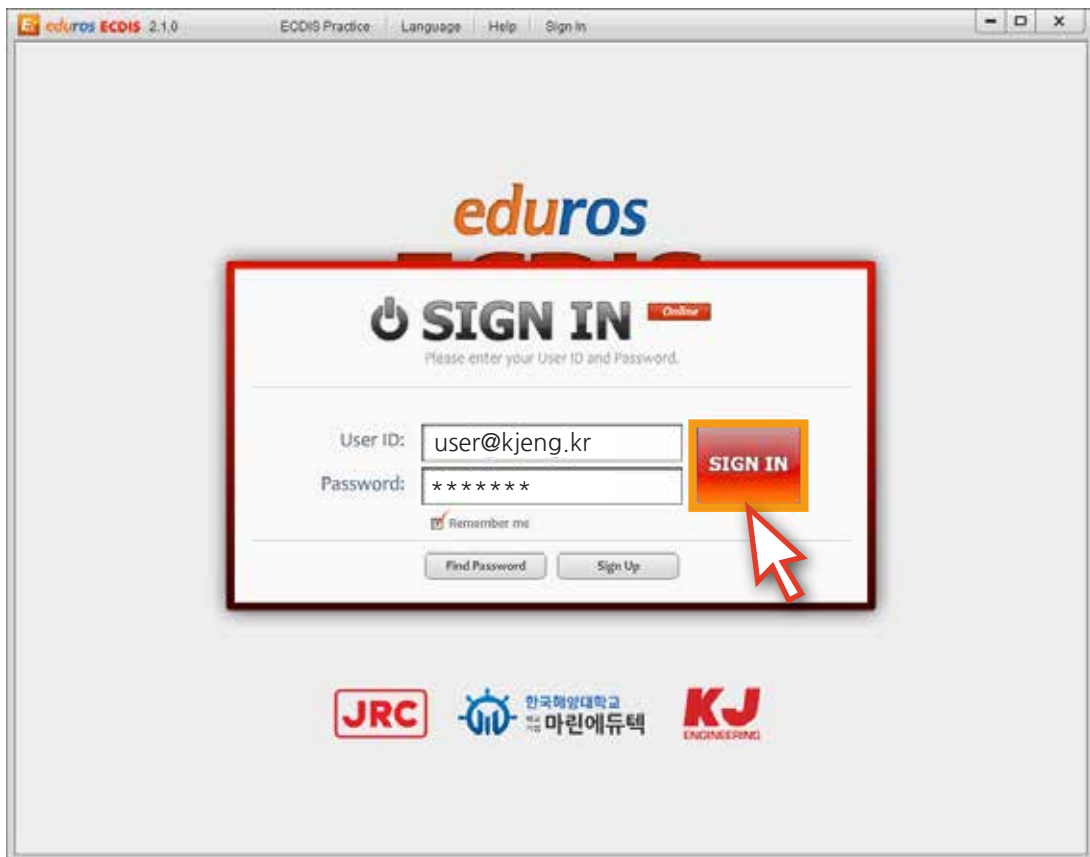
eduros ECDIS 2.1.0 ECDIS Practice Language Help Sign In

eduros
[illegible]

SIGN IN Online
Please enter your User ID and Password.

User ID: user@kjeng.kr
Password: *******
SIGN IN
Remember me
Find Password Sign Up

JRC
한국해양대학교 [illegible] 마린에듀텍
KJ ENGINEERING